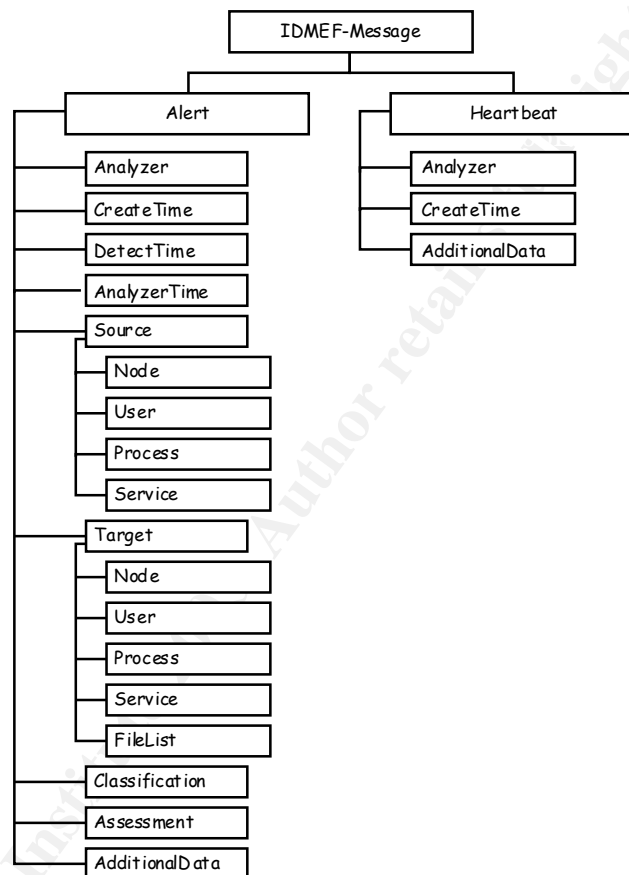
IDMEF-Message

Alert

Analyzer

CreateTime

DetectTime

AnalyzerTime

Source

Node

User

Process

Service

Target

Node

User

Process

Service

FileList

Classification

Assessment

AdditionalData

Heartbeat

Analyzer

CreateTime

AdditionalData

© SANS Institute, Author retains full rights.